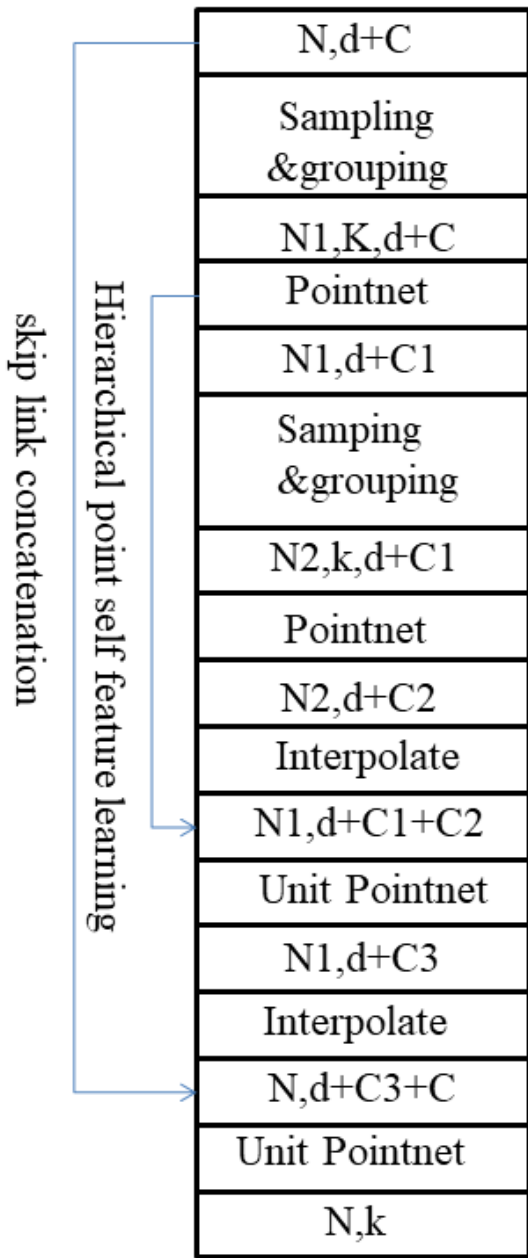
skip link concatenation

Hierarchical point self feature learning

N,d+C

Sampling &grouping

N1,K,d+C

Pointnet

N1,d+C1

Samping &grouping

N2,k,d+C1

Pointnet

N2,d+C2

Interpolate

N1,d+C1+C2

Unit Pointnet

N1,d+C3

Interpolate

N,d+C3+C

Unit Pointnet

N,k